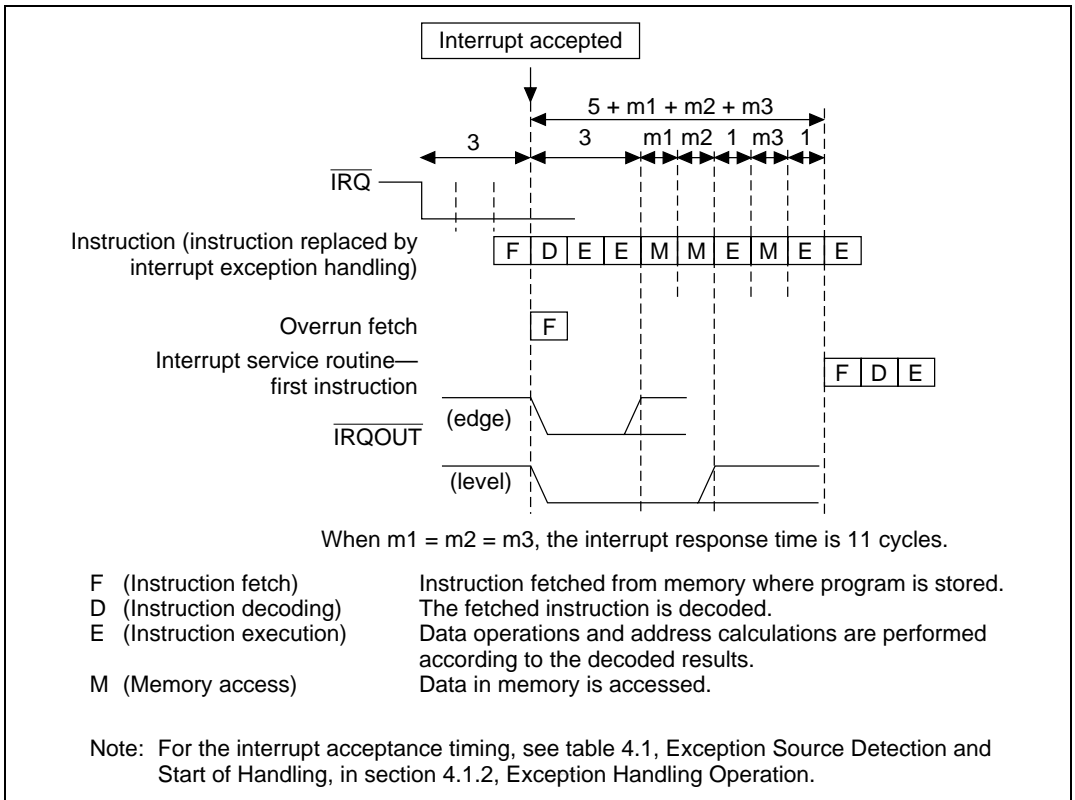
Interrupt accepted

5 + m1 + m2 + m3

3

3

m1 m2 1 m3 1

$\overline{IRQ}$

Instruction (instruction replaced by interrupt exception handling)

| F | D | E | E | M | M | E | M | E | E |
|---|---|---|---|---|---|---|---|---|---|

Overrun fetch

F

Interrupt service routine—first instruction

| F | D | E |
|---|---|---|

(edge)

$\overline{IRQOUT}$

(level)

When m1 = m2 = m3, the interrupt response time is 11 cycles.

F (Instruction fetch) Instruction fetched from memory where program is stored.
D (Instruction decoding) The fetched instruction is decoded.
E (Instruction execution) Data operations and address calculations are performed according to the decoded results.
M (Memory access) Data in memory is accessed.

Note: For the interrupt acceptance timing, see table 4.1, Exception Source Detection and Start of Handling, in section 4.1.2, Exception Handling Operation.